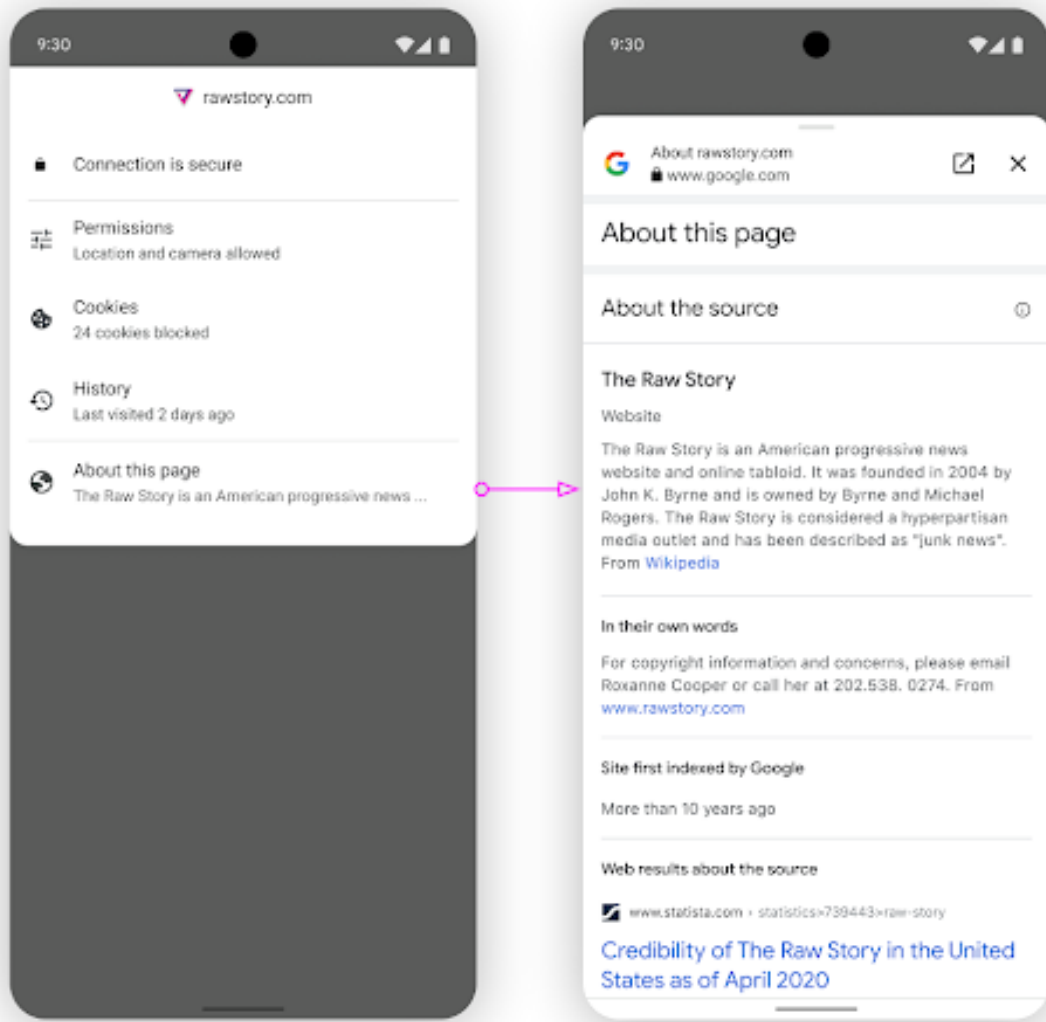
9:30

rawstory.com

Connection is secure

Permissions
Location and camera allowed

Cookies
24 cookies blocked

History
Last visited 2 days ago

About this page
The Raw Story is an American progressive news ...

9:30

About rawstory.com
www.google.com

About this page

About the source

The Raw Story

Website

The Raw Story is an American progressive news website and online tabloid. It was founded in 2004 by John K. Byrne and is owned by Byrne and Michael Rogers. The Raw Story is considered a hyperpartisan media outlet and has been described as "junk news". From Wikipedia

In their own words

For copyright information and concerns, please email Roxanne Cooper or call her at 202.538. 0274. From www.rawstory.com

Site first indexed by Google

More than 10 years ago

Web results about the source

www.statista.com › statistics›739443›raw-story

Credibility of The Raw Story in the United States as of April 2020